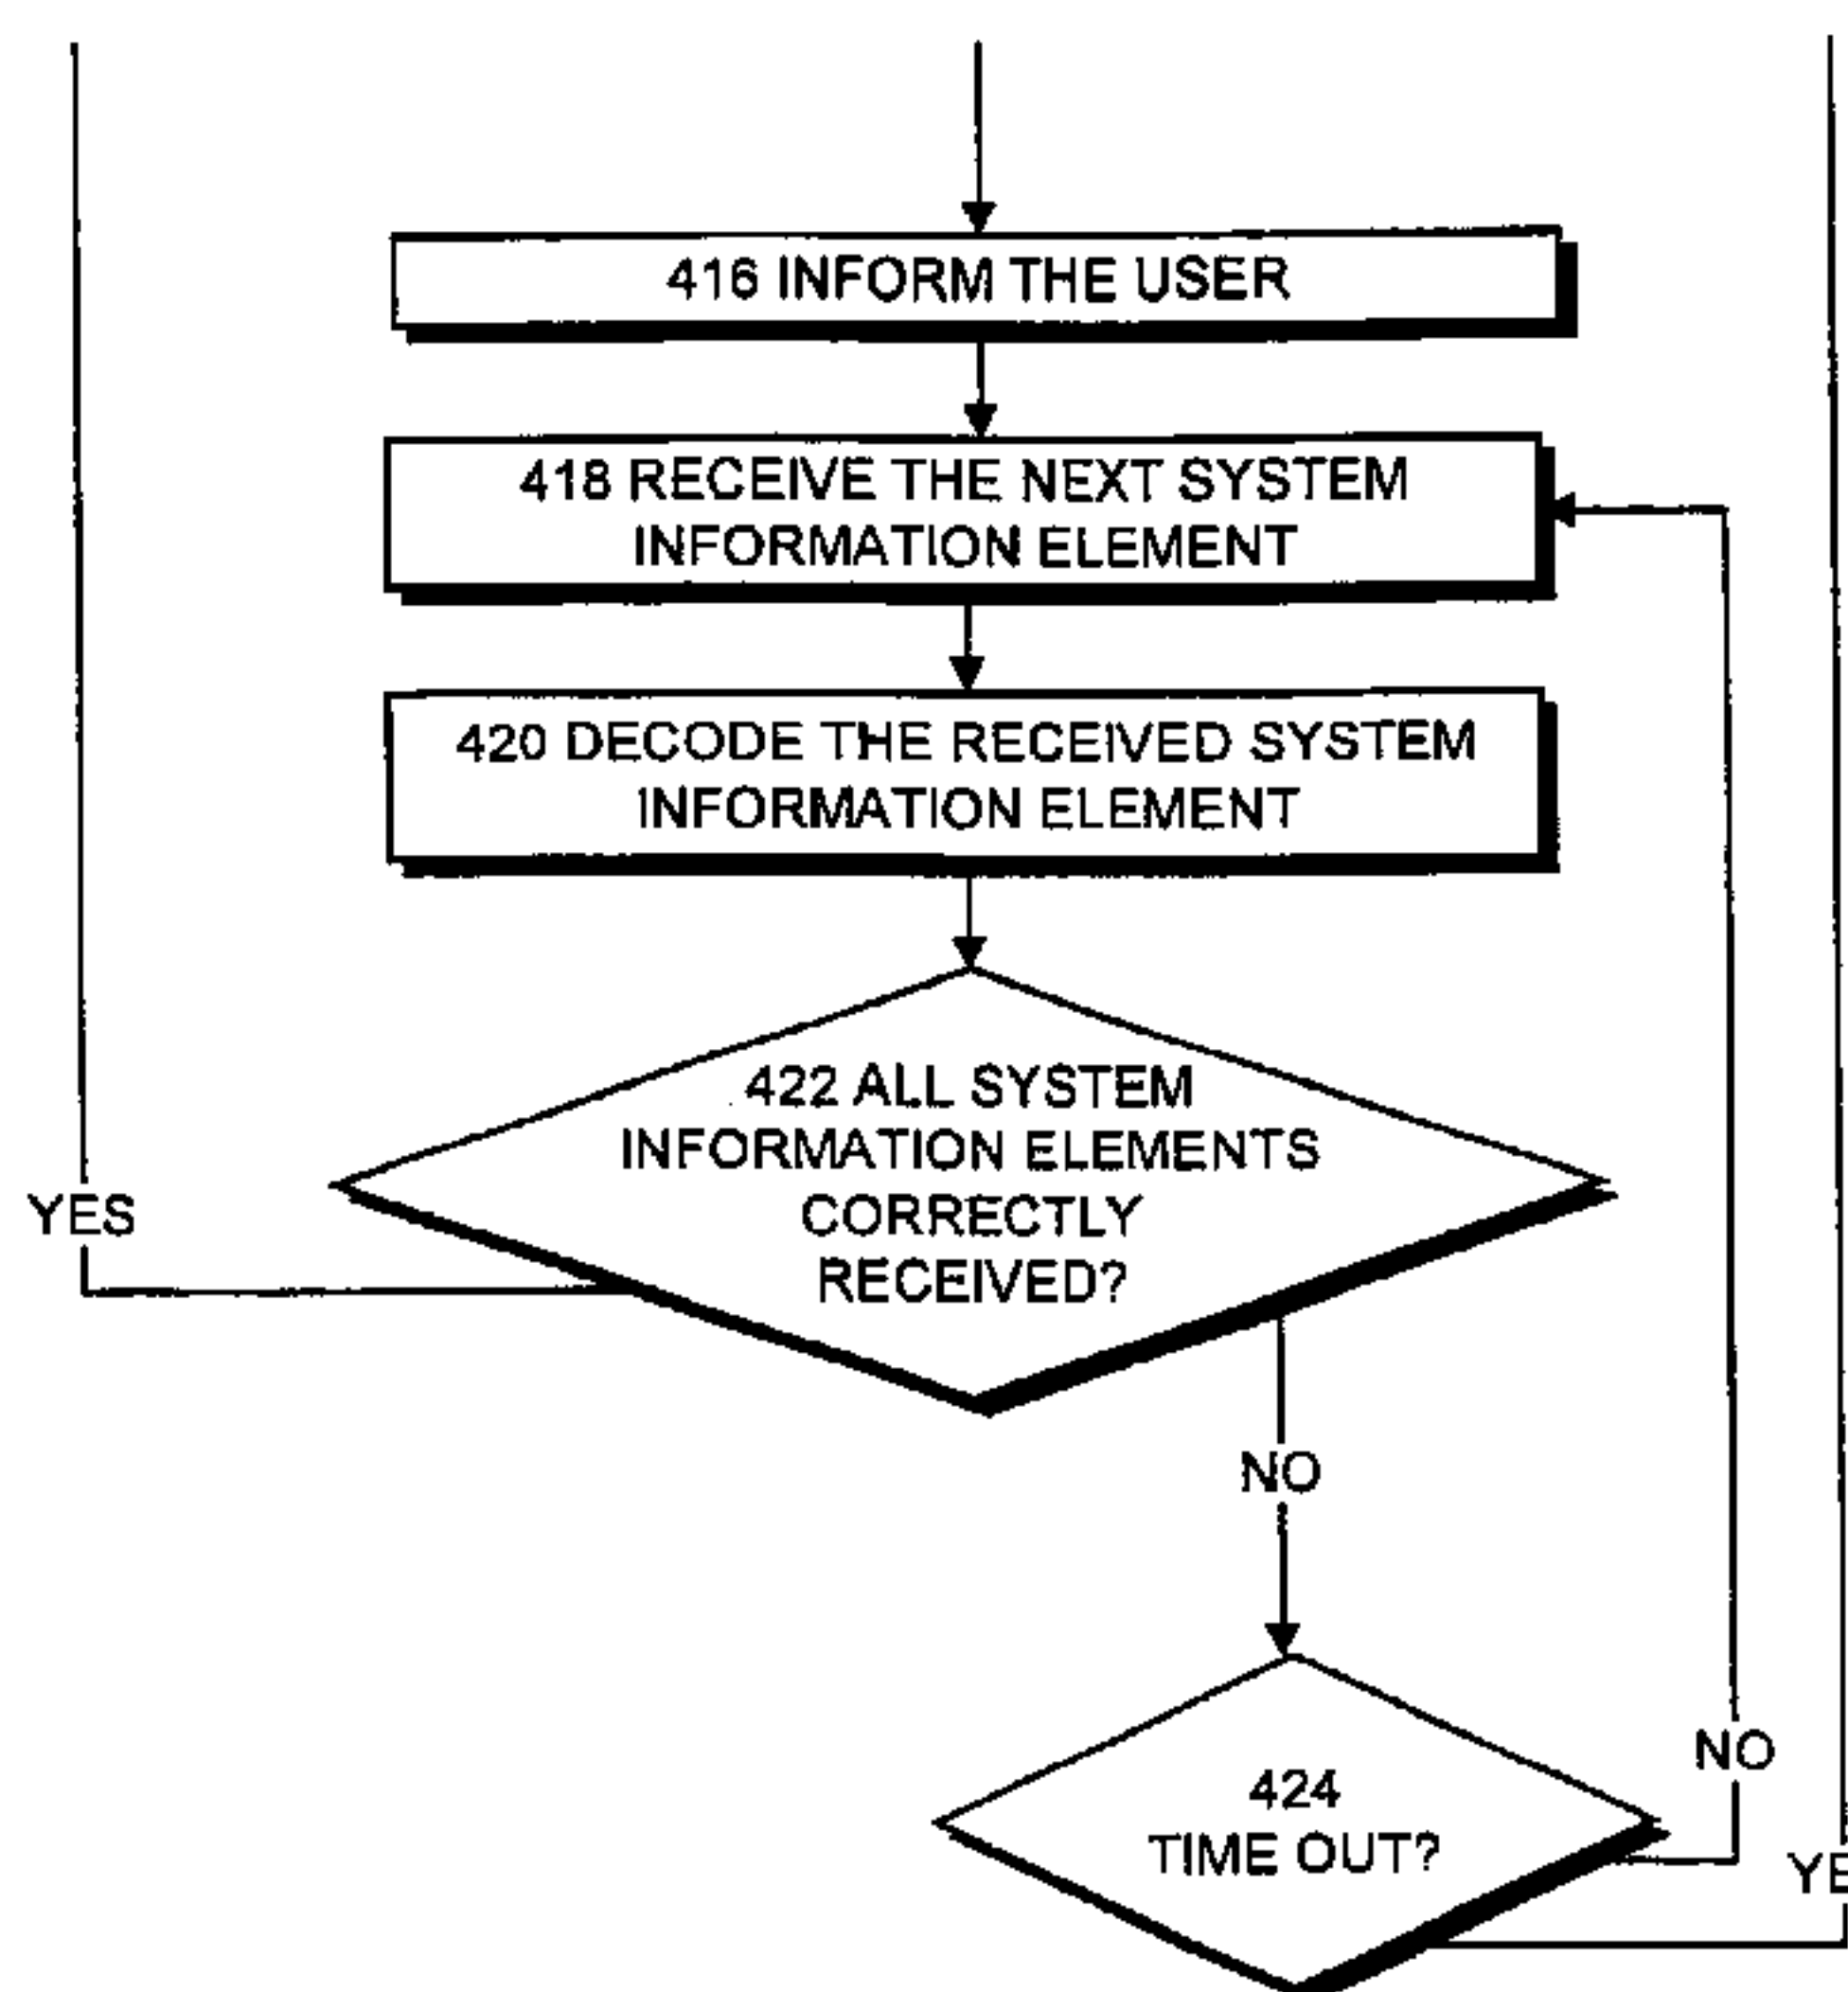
416 INFORM THE USER

418 RECEIVE THE NEXT SYSTEM INFORMATION ELEMENT

420 DECODE THE RECEIVED SYSTEM INFORMATION ELEMENT

422 ALL SYSTEM INFORMATION ELEMENTS CORRECTLY RECEIVED?

YES

NO

424 TIME OUT?

NO

YE